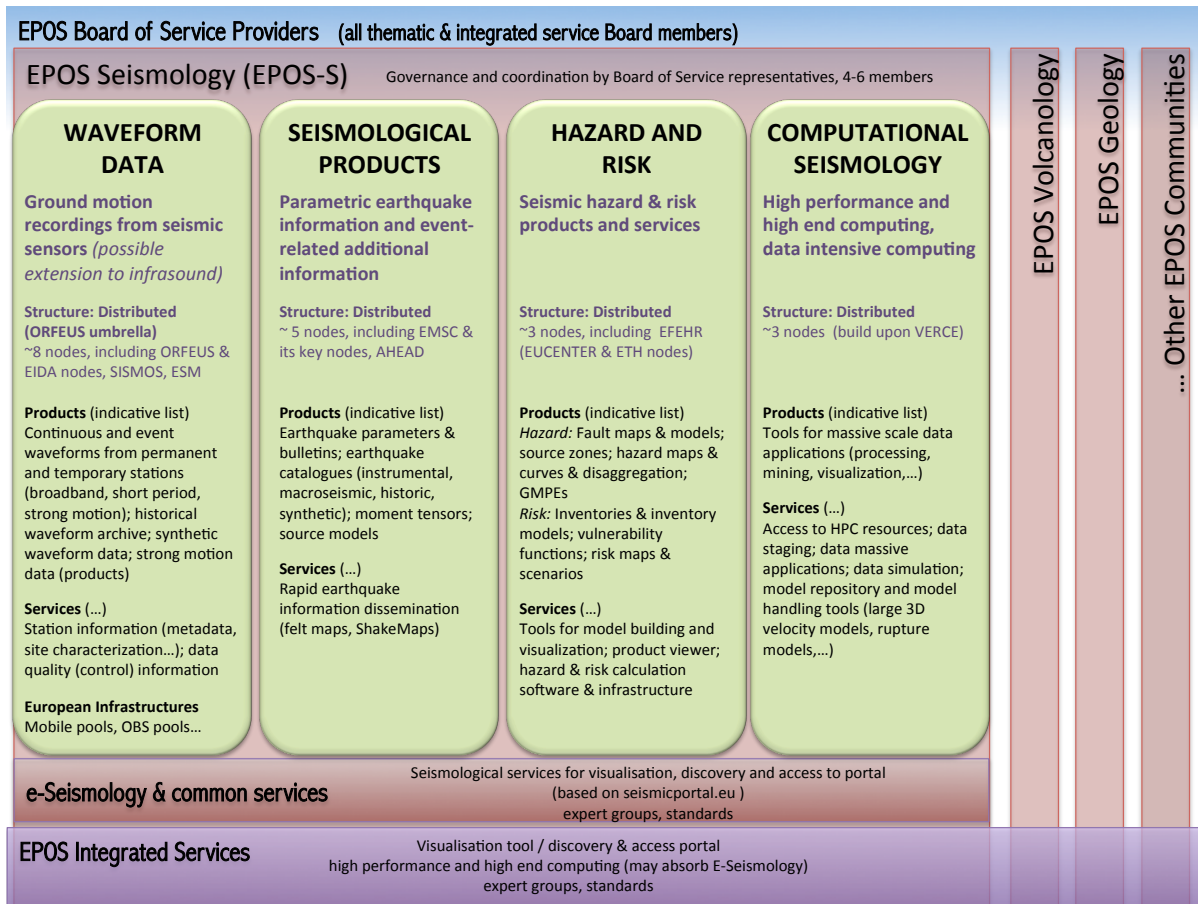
EPOS Board of Service Providers (all thematic & integrated service Board members)

EPOS Seismology (EPOS-S) Governance and coordination by Board of Service representatives, 4-6 members

WAVEFORM DATA

Ground motion recordings from seismic sensors *(possible extension to infrasound)*

Structure: Distributed (ORFEUS umbrella)
~8 nodes, including ORFEUS & EIDA nodes, SISMOS, ESM

Products (indicative list)
Continuous and event waveforms from permanent and temporary stations (broadband, short period, strong motion); historical waveform archive; synthetic waveform data; strong motion data (products)

Services (…)
Station information (metadata, site characterization…); data quality (control) information

European Infrastructures
Mobile pools, OBS pools…

SEISMOLOGICAL PRODUCTS

Parametric earthquake information and event-related additional information

Structure: Distributed
~ 5 nodes, including EMSC & its key nodes, AHEAD

Products (indicative list)
Earthquake parameters & bulletins; earthquake catalogues (instrumental, macroseismic, historic, synthetic); moment tensors; source models

Services (…)
Rapid earthquake information dissemination (felt maps, ShakeMaps)

HAZARD AND RISK

Seismic hazard & risk products and services

Structure: Distributed
~3 nodes, including EFEHR (EUCENTER & ETH nodes)

Products (indicative list)
*Hazard:* Fault maps & models; source zones; hazard maps & curves & disaggregation; GMPEs
*Risk:* Inventories & inventory models; vulnerability functions; risk maps & scenarios

Services (…)
Tools for model building and visualization; product viewer; hazard & risk calculation software & infrastructure

COMPUTATIONAL SEISMOLOGY

High performance and high end computing, data intensive computing

Structure: Distributed
~3 nodes (build upon VERCE)

Products (indicative list)
Tools for massive scale data applications (processing, mining, visualization,…)

Services (…)
Access to HPC resources; data staging; data massive applications; data simulation; model repository and model handling tools (large 3D velocity models, rupture models,…)

EPOS Volcanology

EPOS Geology

… Other EPOS Communities

e-Seismology & common services
Seismological services for visualisation, discovery and access to portal (based on seismicportal.eu )
expert groups, standards

EPOS Integrated Services
Visualisation tool / discovery & access portal
high performance and high end computing (may absorb E-Seismology)
expert groups, standards